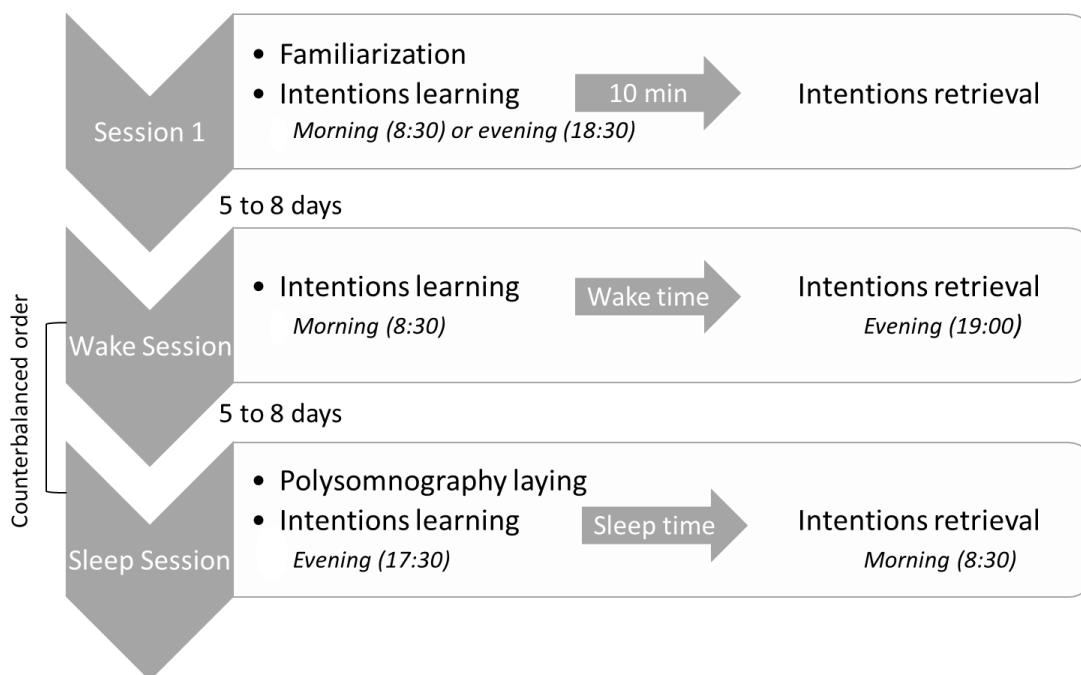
Session 1

• Familiarization
• Intentions learning

10 min

Intentions retrieval

*Morning (8:30) or evening (18:30)*

5 to 8 days

Counterbalanced order

Wake Session

• Intentions learning

*Morning (8:30)*

Wake time

Intentions retrieval

*Evening (19:00)*

5 to 8 days

Sleep Session

• Polysomnography laying
• Intentions learning

*Evening (17:30)*

Sleep time

Intentions retrieval

*Morning (8:30)*